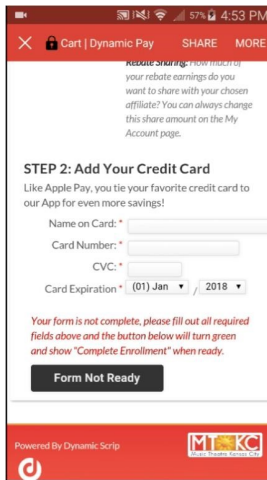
57% 4:53 PM

Cart | Dynamic Pay SHARE MORE

Rebate Sharing: How much of your rebate earnings do you want to share with your chosen affiliate? You can always change this share amount on the My Account page.

STEP 2: Add Your Credit Card

Like Apple Pay, you tie your favorite credit card to our App for even more savings!

Name on Card: *

Card Number: *

CVC: *

Card Expiration * (01) Jan / 2018

Your form is not complete, please fill out all required fields above and the button below will turn green and show "Complete Enrollment" when ready.

Form Not Ready

Powered By Dynamic Scrip

MTKC Music Theatre Kansas City